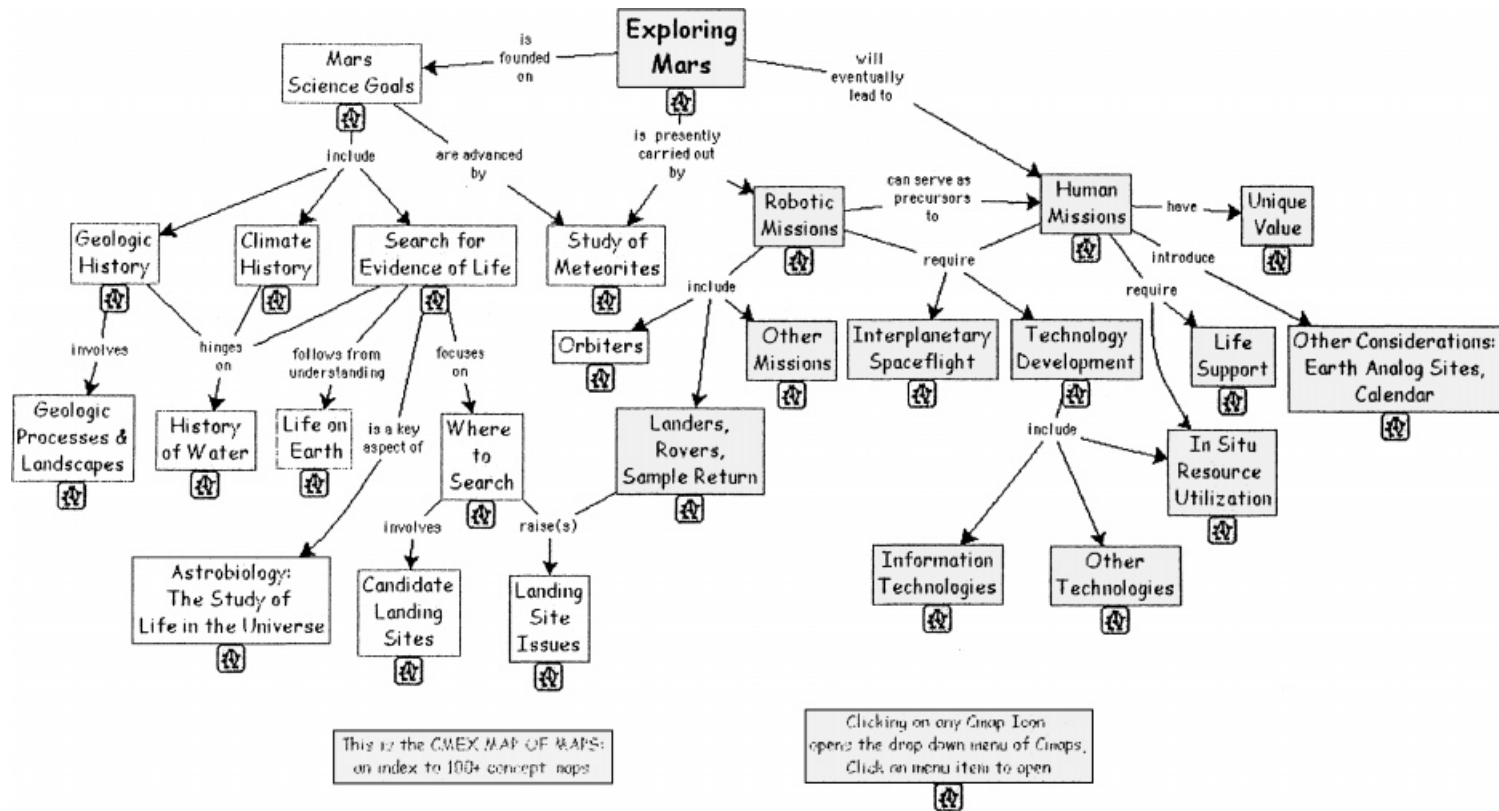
Exploring Mars

is founded on

will eventually lead to

Mars Science Goals

is presently carried out by

include

are advanced by

Robotic Missions

can serve as precursors to

Human Missions

have

Unique Value

Geologic History

Climate History

Search for Evidence of Life

Study of Meteorites

require

introduce

include

require

involves

hinges on

follows from understanding

focuses on

Orbiters

Other Missions

Interplanetary Spaceflight

Technology Development

Life Support

Other Considerations: Earth Analog Sites, Calendar

Geologic Processes & Landscapes

History of Water

Life on Earth

is a key aspect of

Where to Search

Landers, Rovers, Sample Return

include

In Situ Resource Utilization

involves

raise(s)

Astrobiology: The Study of Life in the Universe

Candidate Landing Sites

Landing Site Issues

Information Technologies

Other Technologies

This is the CMEX MAP OF MAPS: an index to 100+ concept maps

Clicking on any Cmap Icon opens the drop down menu of Cmaps, Click on menu item to open